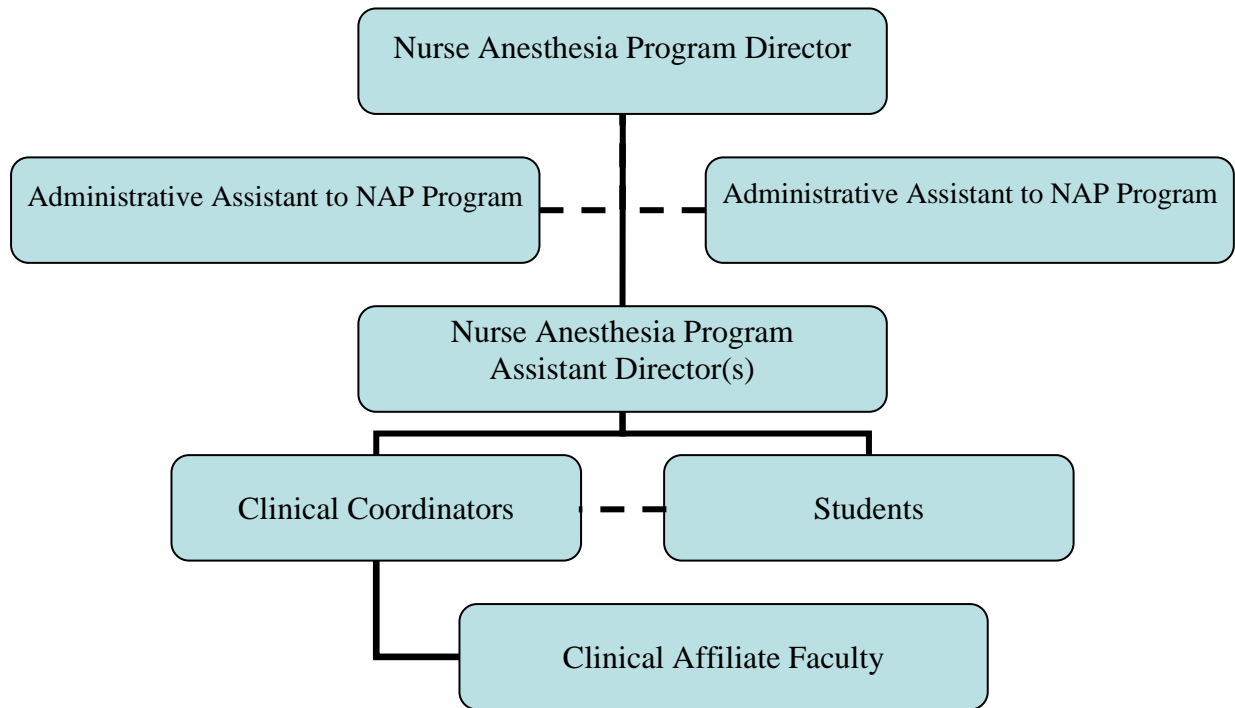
Nurse Anesthesia Program Director

Administrative Assistant to NAP Program

Administrative Assistant to NAP Program

Nurse Anesthesia Program Assistant Director(s)

Clinical Coordinators

Students

Clinical Affiliate Faculty